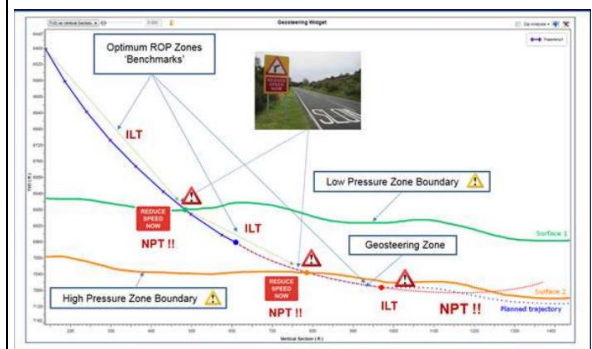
Geosteering Widget

Trajectory

Optimum ROP Zones 'Benchmarks'

REDUCE SPEED NOW

SLOW

ILT

ILT

ILT

REDUCE SPEED NOW

NPT !!

Low Pressure Zone Boundary

Geosteering Zone

REDUCE SPEED NOW

NPT !!

NPT !!

High Pressure Zone Boundary

Surface 1

Surface 2

Planned trajectory

Vertical Section (ft)

TVD (ft)